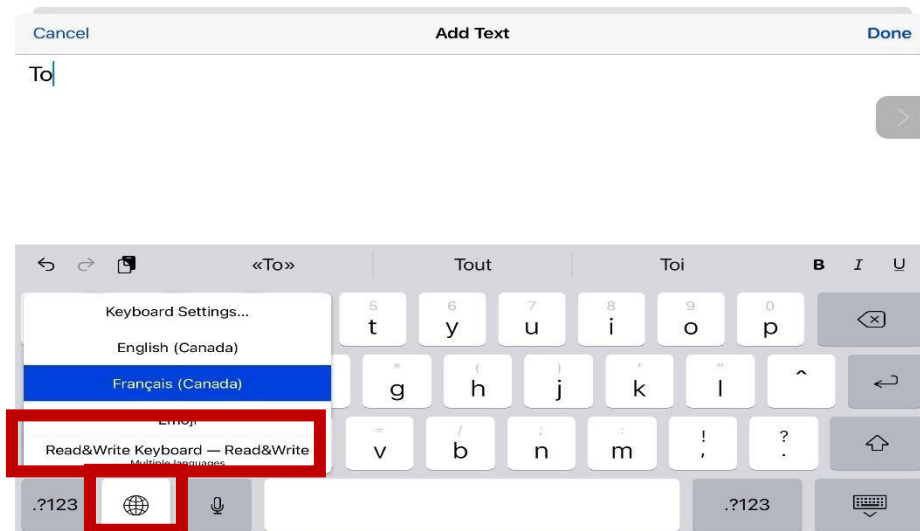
Cancel Add Text Done

To

«To» Tout Toi B I U

Keyboard Settings...
English (Canada)
Français (Canada)
Emoji
Read&Write Keyboard — Read&Write
Multiple languages

5 t 6 y 7 u 8 i 9 o 0 p
g ( h ) j k " l ^
v / b ; n : m ! , ? .

.?123 .?123